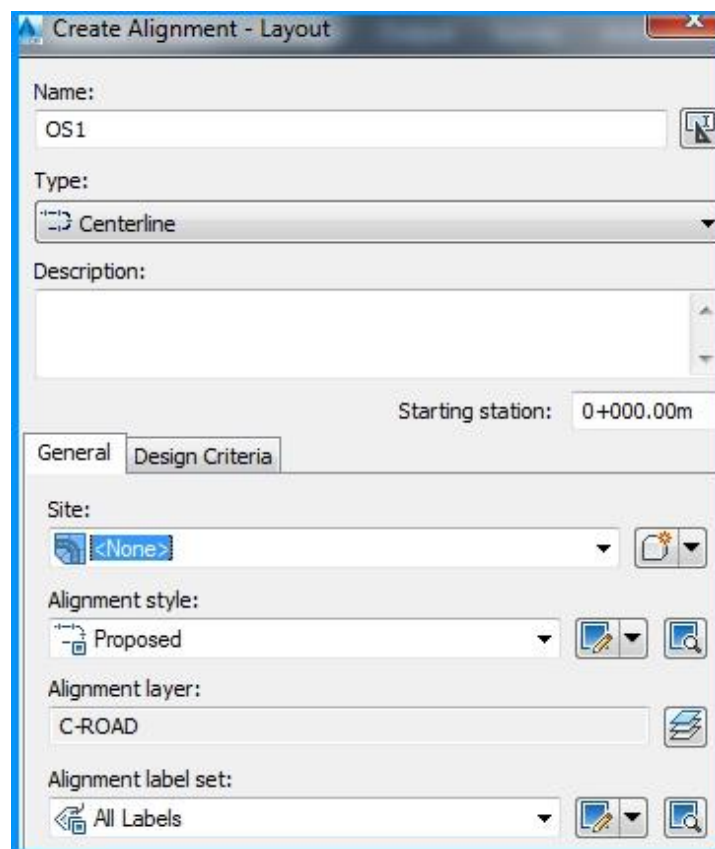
Create Alignment - Layout

Name:

OS1

Type:

Centerline

Description:

Starting station: 0+000.00m

General | Design Criteria

Site:

<None>

Alignment style:

Proposed

Alignment layer:

C-ROAD

Alignment label set:

All Labels